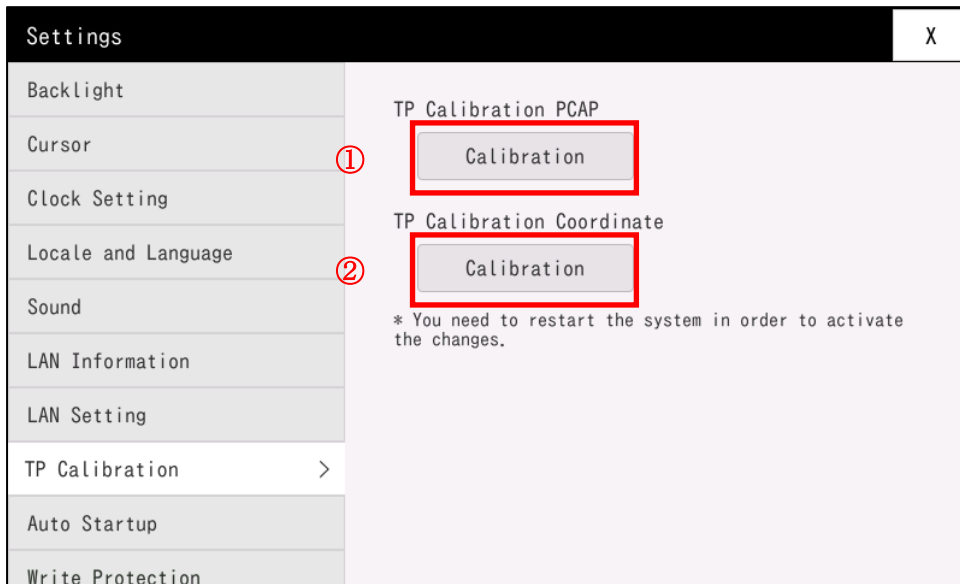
Settings

X

Backlight

Cursor

Clock Setting

Locale and Language

Sound

LAN Information

LAN Setting

TP Calibration >

Auto Startup

Write Protection

TP Calibration PCAP

①

Calibration

TP Calibration Coordinate

②

Calibration

* You need to restart the system in order to activate the changes.